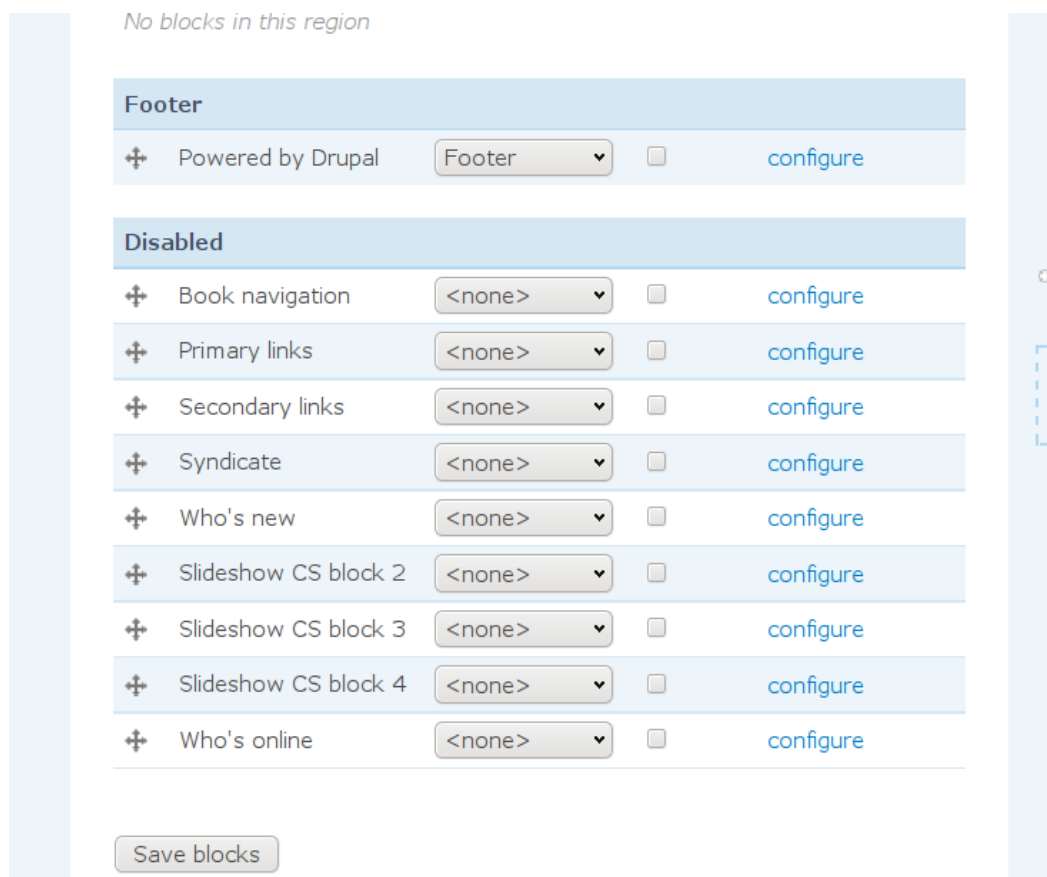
No blocks in this region

Footer

| | | | |
|---|---|---|---|
| Powered by Drupal | Footer | | configure |

Disabled

| | | | |
|---|---|---|---|
| Book navigation | <none> | | configure |
| Primary links | <none> | | configure |
| Secondary links | <none> | | configure |
| Syndicate | <none> | | configure |
| Who's new | <none> | | configure |
| Slideshow CS block 2 | <none> | | configure |
| Slideshow CS block 3 | <none> | | configure |
| Slideshow CS block 4 | <none> | | configure |
| Who's online | <none> | | configure |

Save blocks